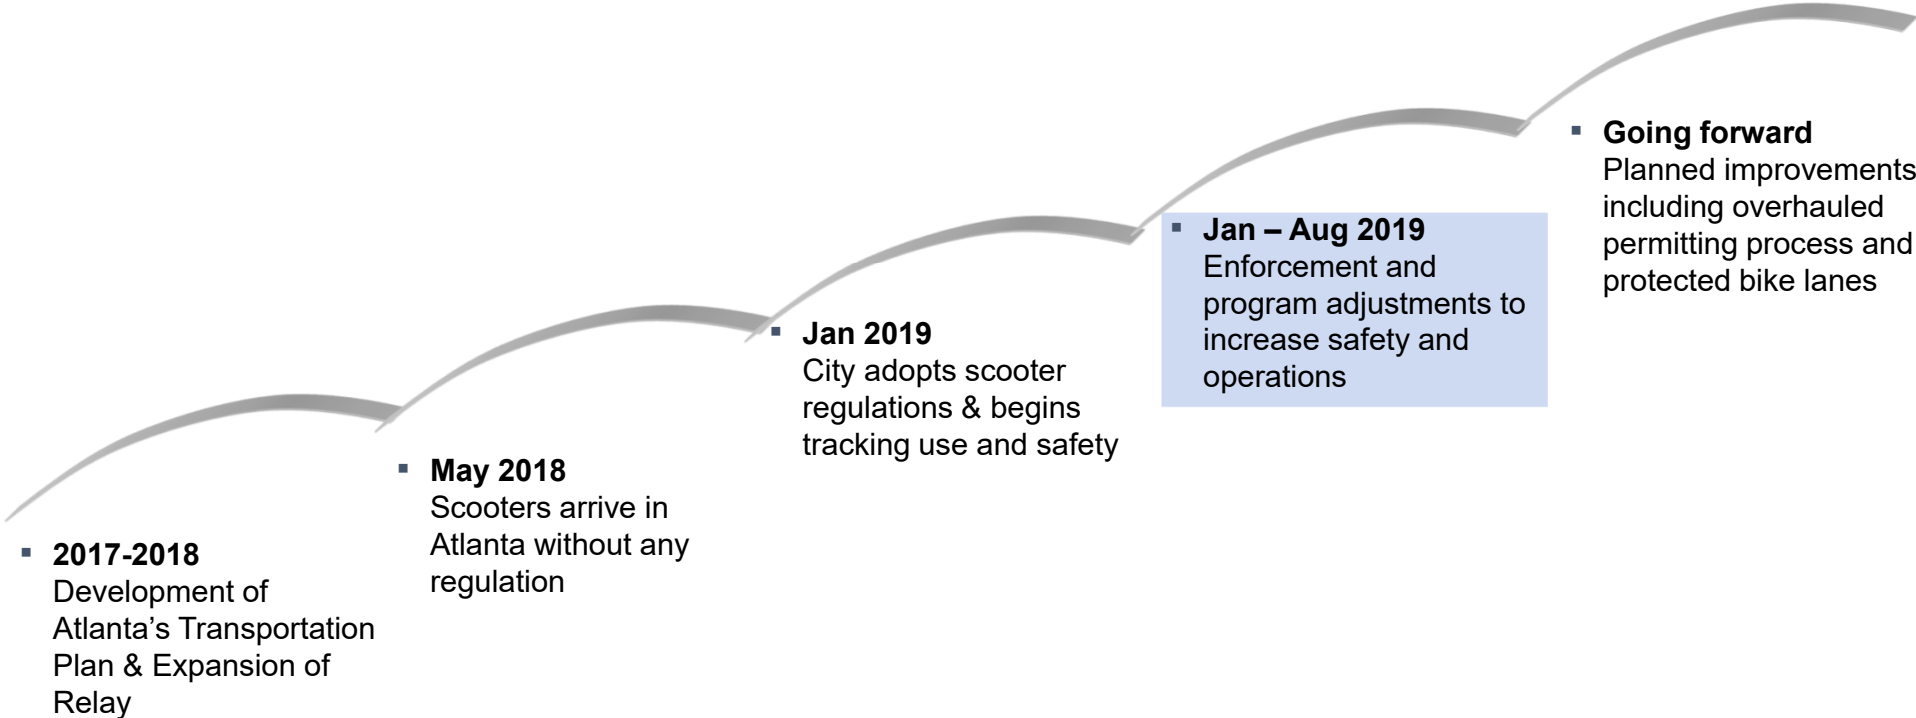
▪ **2017-2018**
Development of Atlanta’s Transportation Plan & Expansion of Relay

▪ **May 2018**
Scooters arrive in Atlanta without any regulation

▪ **Jan 2019**
City adopts scooter regulations & begins tracking use and safety

▪ **Jan – Aug 2019**
Enforcement and program adjustments to increase safety and operations

▪ **Going forward**
Planned improvements including overhauled permitting process and protected bike lanes